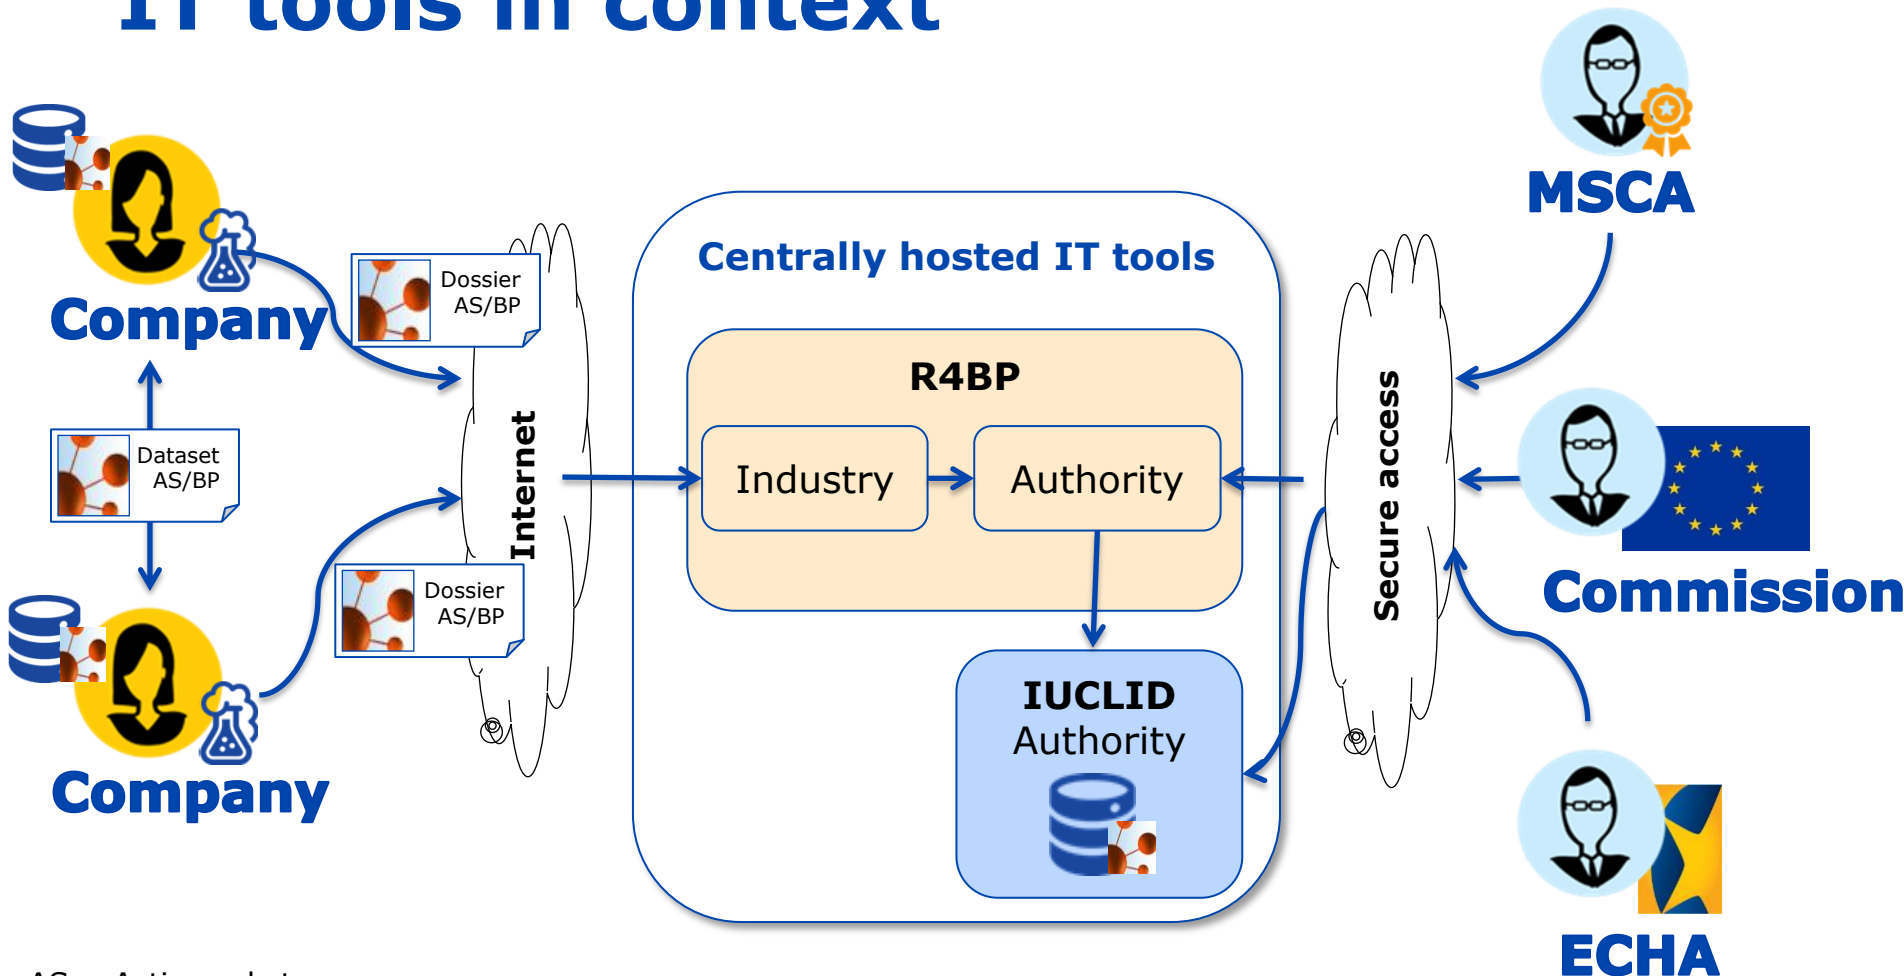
IT tools in context

Company

Dossier AS/BP

Dataset AS/BP

Company

Dossier AS/BP

Internet

Centrally hosted IT tools

R4BP

Industry

Authority

IUCLID Authority

Secure access

MSCA

Commission

ECHA

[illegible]